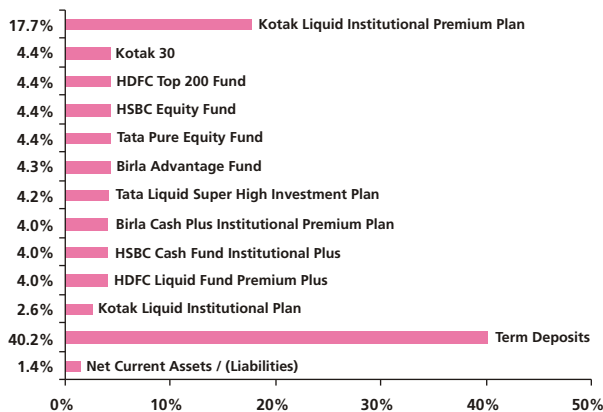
| Value | Label |
|---|---|
| 17.7% | Kotak Liquid Institutional Premium Plan |
| 4.4% | Kotak 30 |
| 4.4% | HDFC Top 200 Fund |
| 4.4% | HSBC Equity Fund |
| 4.4% | Tata Pure Equity Fund |
| 4.3% | Birla Advantage Fund |
| 4.2% | Tata Liquid Super High Investment Plan |
| 4.0% | Birla Cash Plus Institutional Premium Plan |
| 4.0% | HSBC Cash Fund Institutional Plus |
| 4.0% | HDFC Liquid Fund Premium Plus |
| 2.6% | Kotak Liquid Institutional Plan |
| 40.2% | Term Deposits |
| 1.4% | Net Current Assets / (Liabilities) |

0% 10% 20% 30% 40% 50%